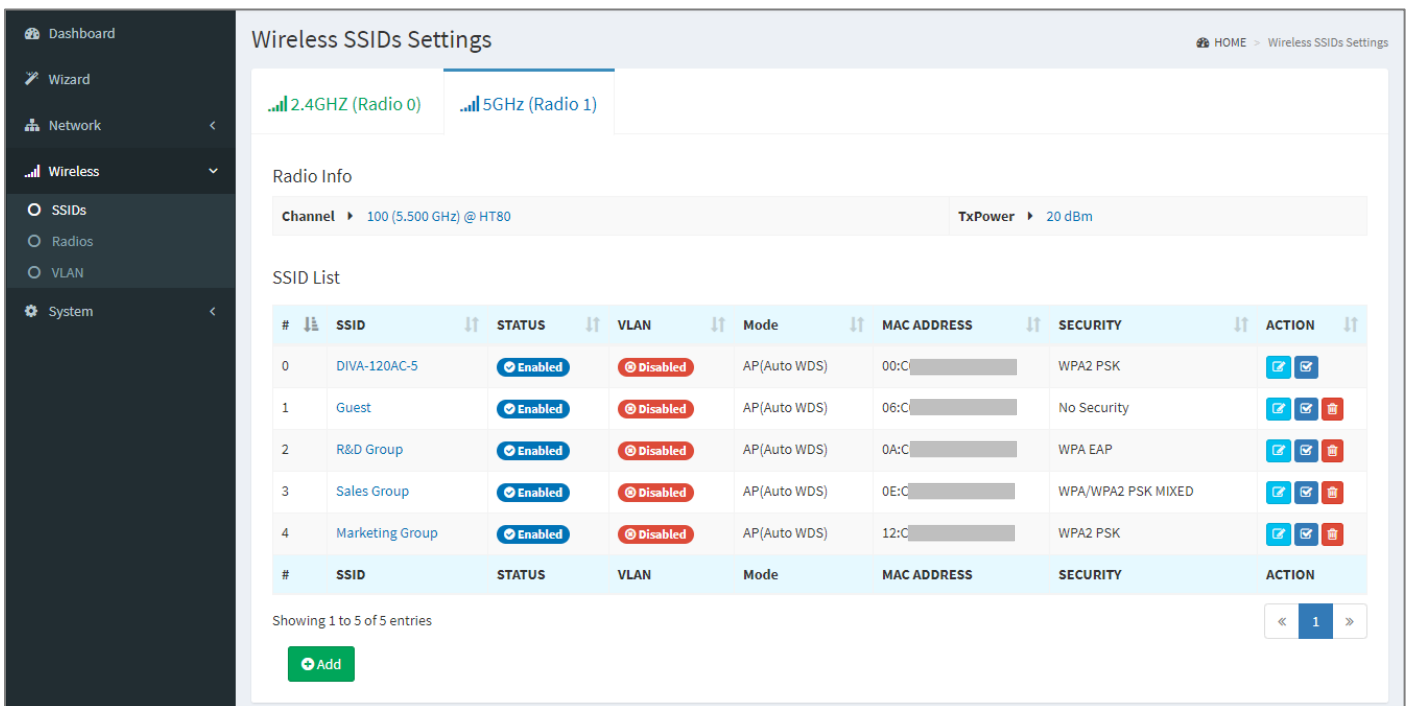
Dashboard
Wizard
Network
Wireless
SSIDs
Radios
VLAN
System

Wireless SSIDs Settings

HOME > Wireless SSIDs Settings

2.4GHZ (Radio 0)
5GHz (Radio 1)

Radio Info

| Channel ▸ 100 (5.500 GHz) @ HT80 | TxPower ▸ 20 dBm |
|---|---|

SSID List

| # | SSID | STATUS | VLAN | Mode | MAC ADDRESS | SECURITY | ACTION |
|---|---|---|---|---|---|---|---|
| 0 | DIVA-120AC-5 | Enabled | Disabled | AP(Auto WDS) | 00:C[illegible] | WPA2 PSK | |
| 1 | Guest | Enabled | Disabled | AP(Auto WDS) | 06:C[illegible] | No Security | |
| 2 | R&D Group | Enabled | Disabled | AP(Auto WDS) | 0A:C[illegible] | WPA EAP | |
| 3 | Sales Group | Enabled | Disabled | AP(Auto WDS) | 0E:C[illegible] | WPA/WPA2 PSK MIXED | |
| 4 | Marketing Group | Enabled | Disabled | AP(Auto WDS) | 12:C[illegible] | WPA2 PSK | |
| # | SSID | STATUS | VLAN | Mode | MAC ADDRESS | SECURITY | ACTION |

Showing 1 to 5 of 5 entries

« 1 »

Add